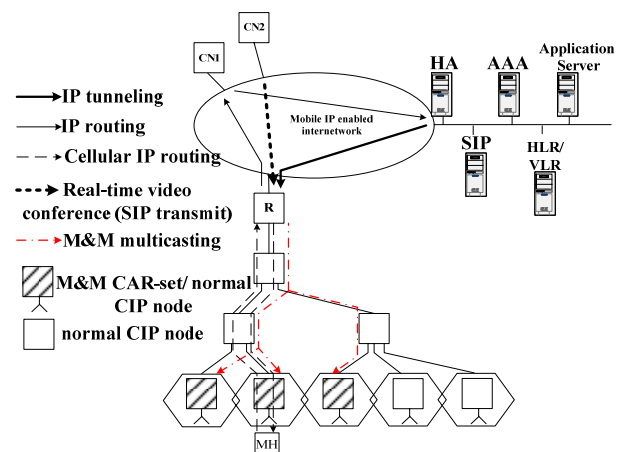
CN2
CN1
HA
AAA
Application Server
IP tunneling
IP routing
Cellular IP routing
Real-time video conference (SIP transmit)
M&M multicasting
M&M CAR-set/ normal CIP node
normal CIP node
Mobile IP enabled internetwork
SIP
HLR/ VLR
R
MH